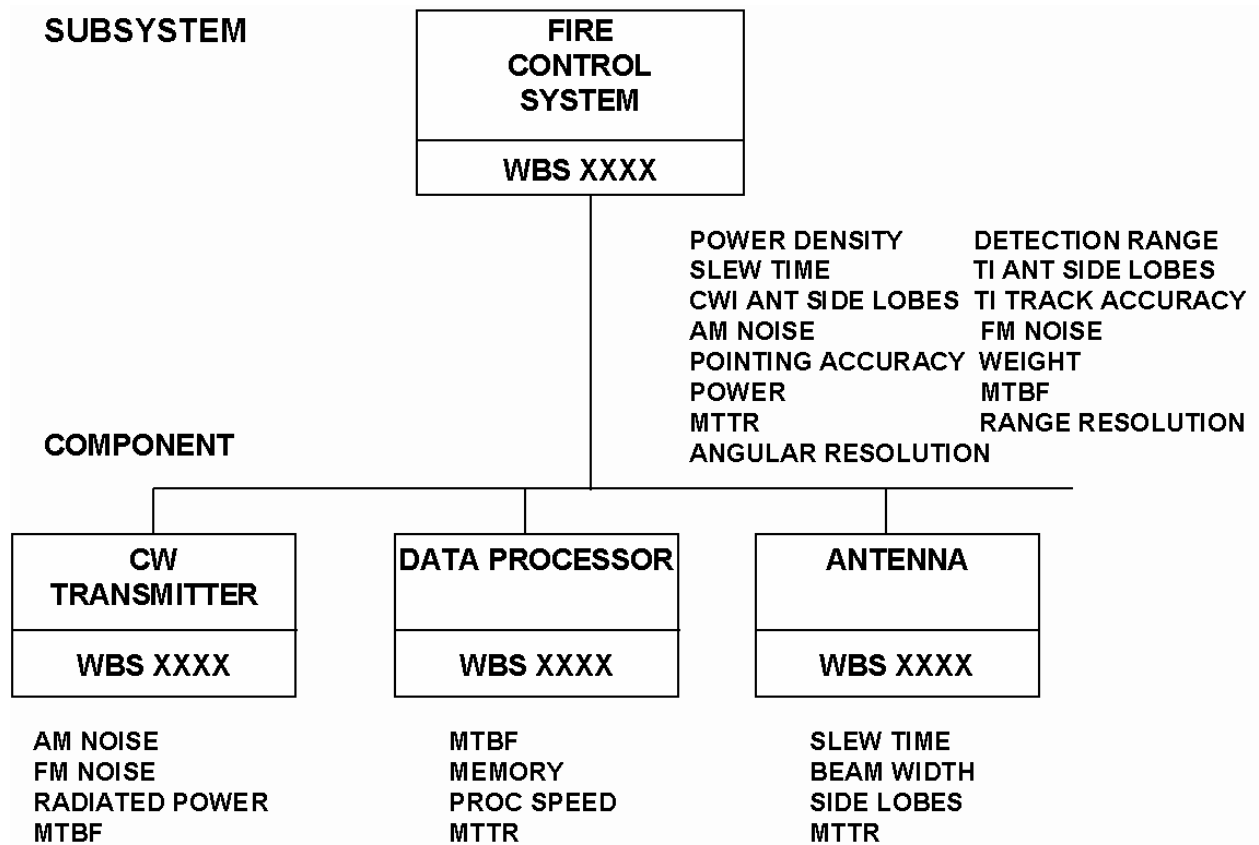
SUBSYSTEM

FIRE CONTROL SYSTEM

WBS XXXX

POWER DENSITY
SLEW TIME
CWI ANT SIDE LOBES
AM NOISE
POINTING ACCURACY
POWER
MTTR
ANGULAR RESOLUTION

DETECTION RANGE
TI ANT SIDE LOBES
TI TRACK ACCURACY
FM NOISE
WEIGHT
MTBF
RANGE RESOLUTION

COMPONENT

CW TRANSMITTER

WBS XXXX

DATA PROCESSOR

WBS XXXX

ANTENNA

WBS XXXX

AM NOISE
FM NOISE
RADIATED POWER
MTBF

MTBF
MEMORY
PROC SPEED
MTTR

SLEW TIME
BEAM WIDTH
SIDE LOBES
MTTR